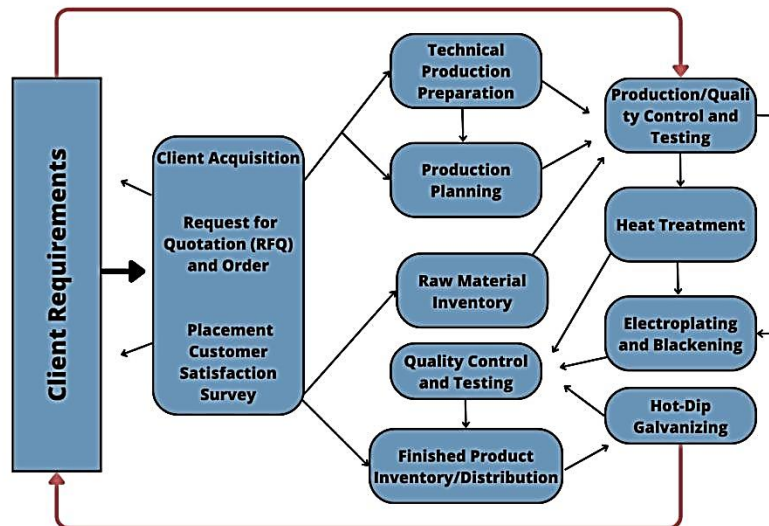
Client Requirements

Client Acquisition

Request for Quotation (RFQ) and Order

Placement Customer Satisfaction Survey

Technical Production Preparation

Production Planning

Raw Material Inventory

Quality Control and Testing

Finished Product Inventory/Distribution

Production/Quality Control and Testing

Heat Treatment

Electroplating and Blackening

Hot-Dip Galvanizing